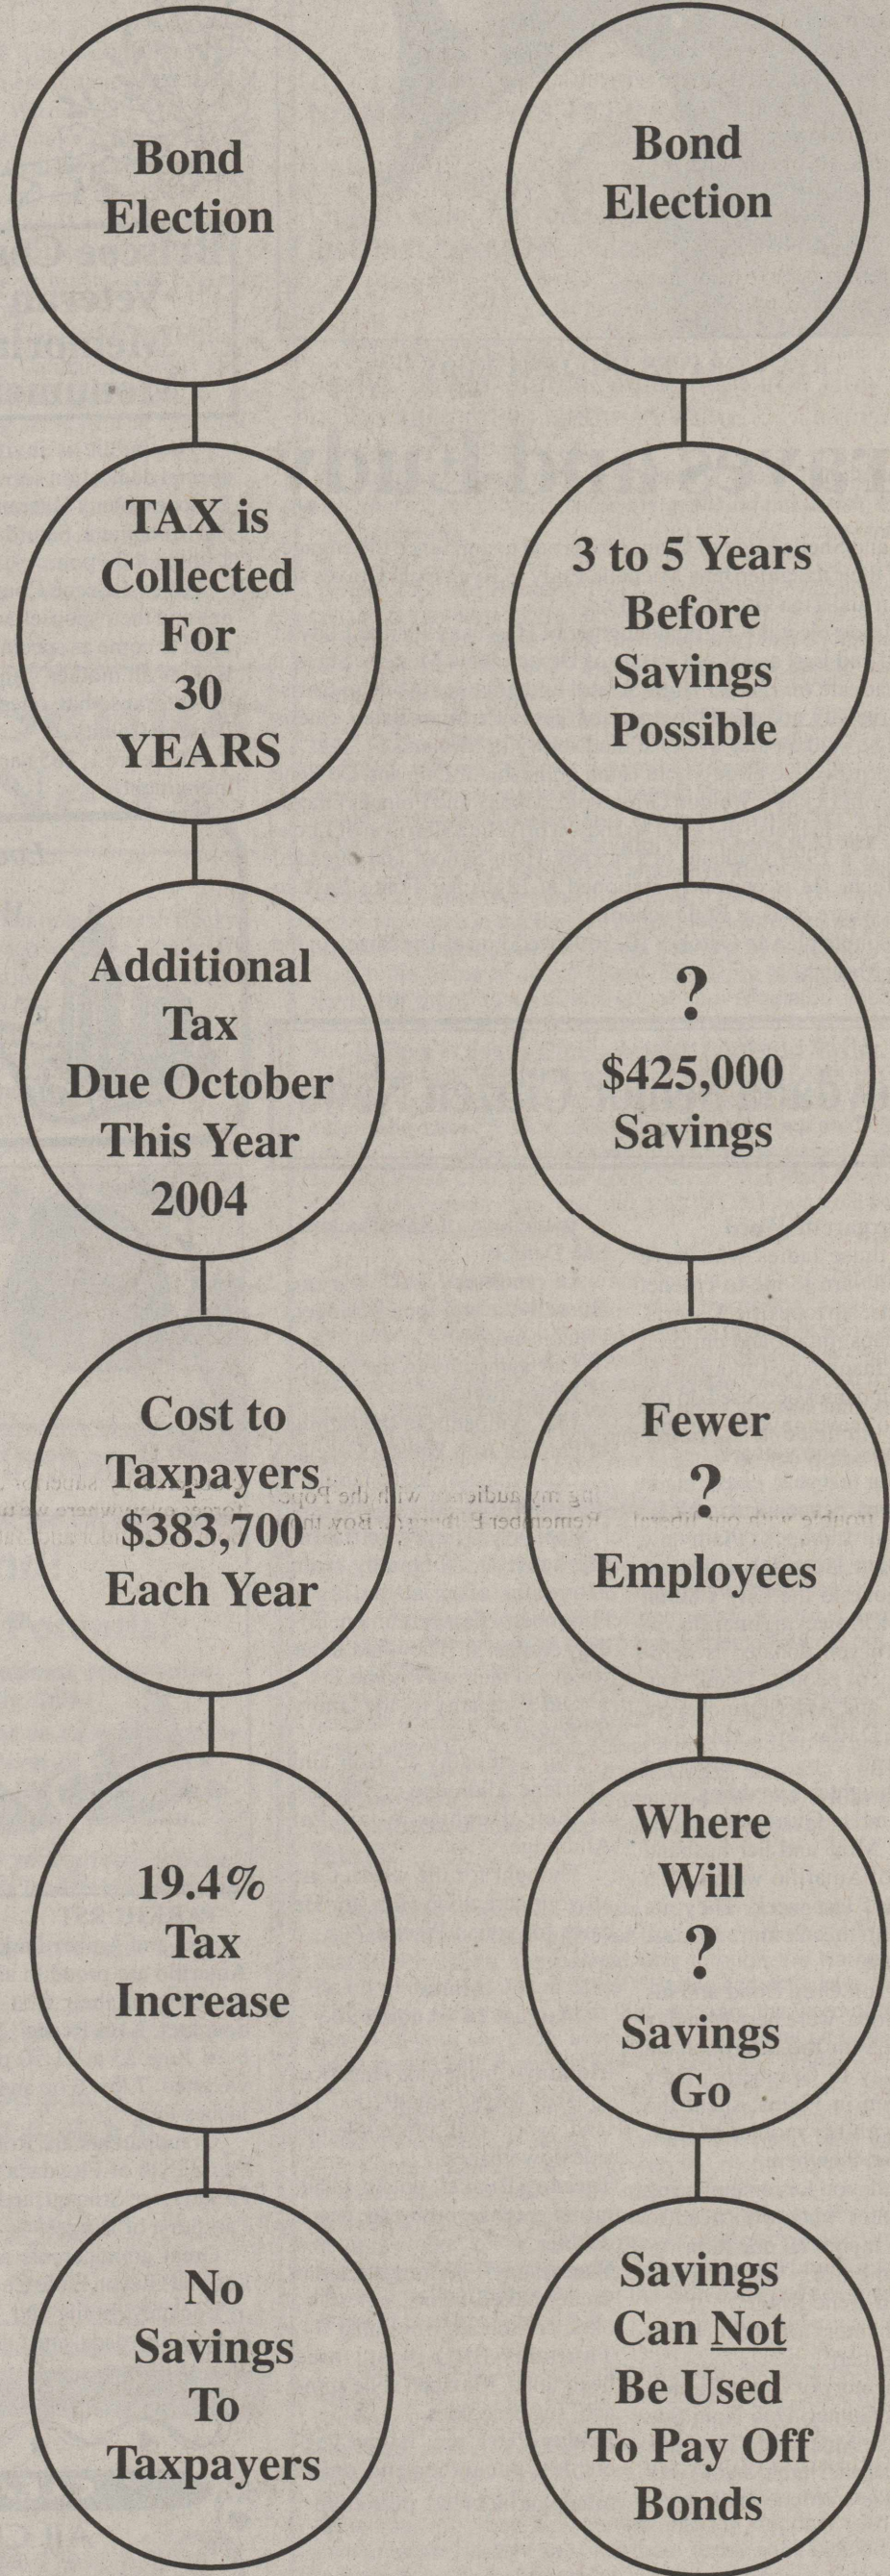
Bond Election

TAX is Collected For 30 YEARS

Additional Tax Due October This Year 2004

Cost to Taxpayers $383,700 Each Year

19.4% Tax Increase

No Savings To Taxpayers

Bond Election

3 to 5 Years Before Savings Possible

? $425,000 Savings

Fewer ? Employees

Where Will ? Savings Go

Savings Can Not Be Used To Pay Off Bonds